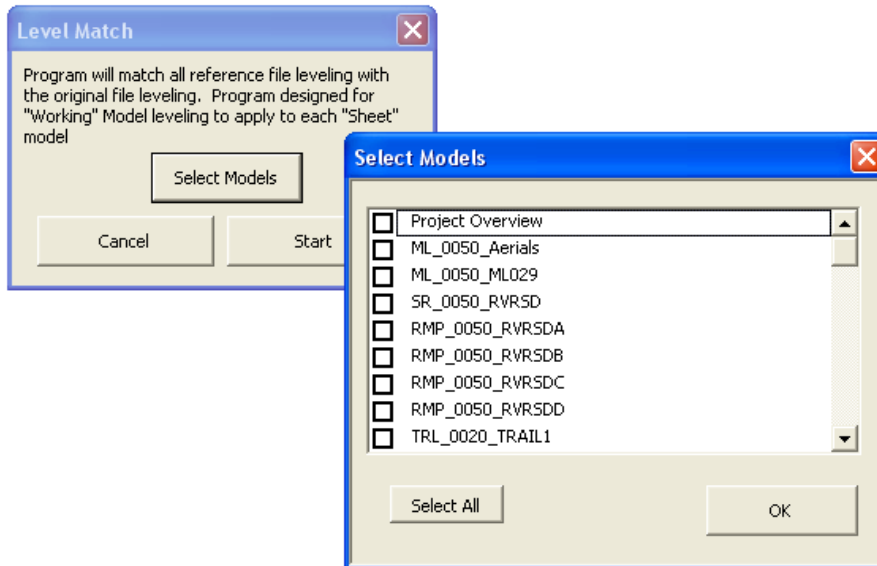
Level Match

Program will match all reference file leveling with the original file leveling. Program designed for "Working" Model leveling to apply to each "Sheet" model

Select Models

Cancel

Start

Select Models

Project Overview
ML_0050_Aerials
ML_0050_ML029
SR_0050_RVRSD
RMP_0050_RVRSDA
RMP_0050_RVRSDB
RMP_0050_RVRSDC
RMP_0050_RVRSDD
TRL_0020_TRAIL1

Select All

OK